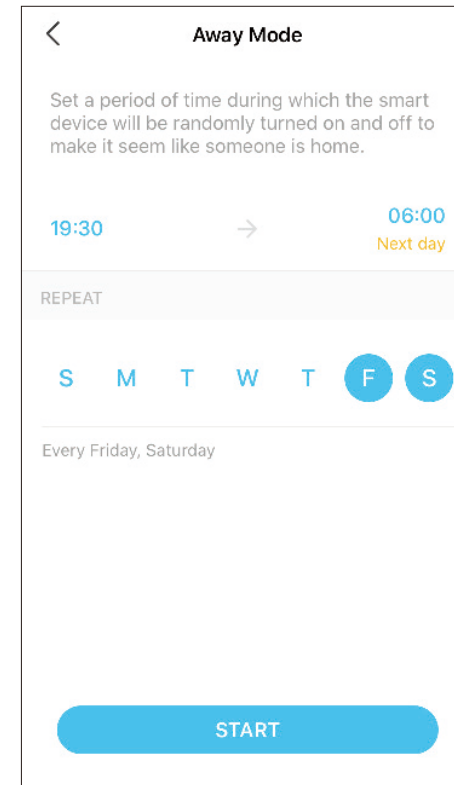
Away Mode

Set a period of time during which the smart device will be randomly turned on and off to make it seem like someone is home.

19:30 → 06:00
Next day

REPEAT

S M T W T F S

Every Friday, Saturday

START